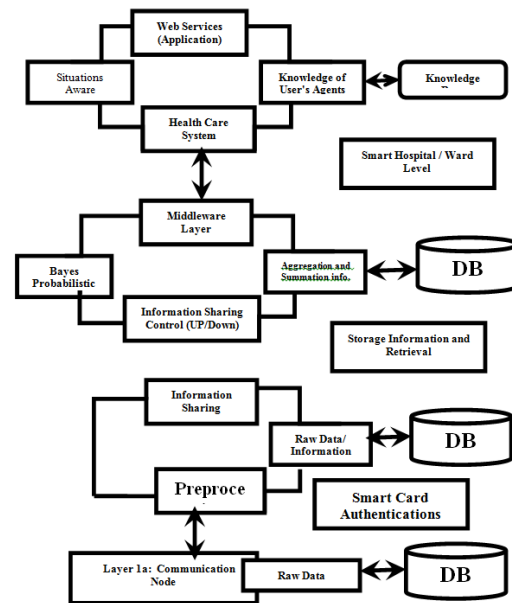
Web Services (Application)

Situations Aware

Knowledge of User's Agents

Knowledge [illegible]

Health Care System

Smart Hospital / Ward Level

Middleware Layer

Bayes Probabilistic

Aggregation and Summation info.

DB

Information Sharing Control (UP/Down)

Storage Information and Retrieval

Information Sharing

Raw Data/ Information

DB

Preproce

Smart Card Authentications

Layer 1a: Communication Node

Raw Data

DB